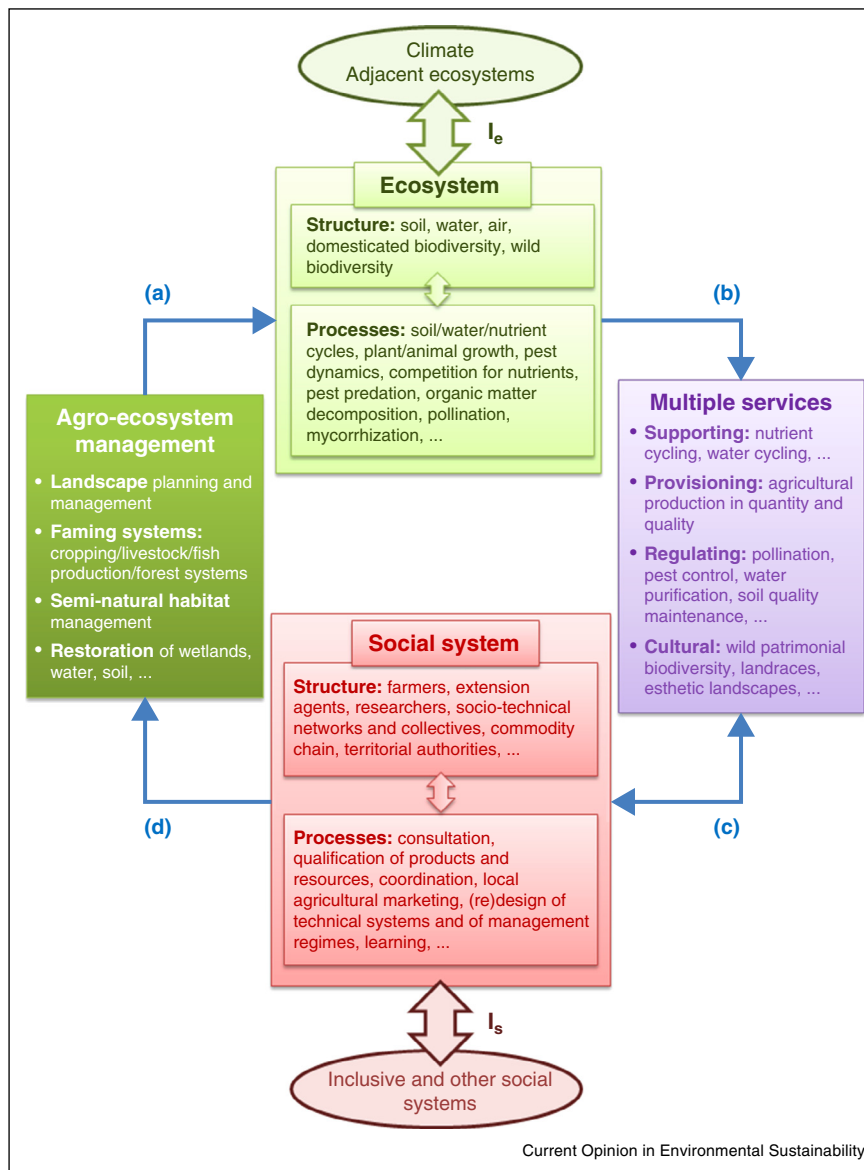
Climate
Adjacent ecosystems

$I_e$

Ecosystem

Structure: soil, water, air, domesticated biodiversity, wild biodiversity

Processes: soil/water/nutrient cycles, plant/animal growth, pest dynamics, competition for nutrients, pest predation, organic matter decomposition, pollination, mycorrhization, ...

(a)

(b)

Agro-ecosystem management

• Landscape planning and management
• Faming systems: cropping/livestock/fish production/forest systems
• Semi-natural habitat management
• Restoration of wetlands, water, soil, ...

Multiple services

• Supporting: nutrient cycling, water cycling, ...
• Provisioning: agricultural production in quantity and quality
• Regulating: pollination, pest control, water purification, soil quality maintenance, ...
• Cultural: wild patrimonial biodiversity, landraces, esthetic landscapes, ...

Social system

Structure: farmers, extension agents, researchers, socio-technical networks and collectives, commodity chain, territorial authorities, ...

(d)

(c)

Processes: consultation, qualification of products and resources, coordination, local agricultural marketing, (re)design of technical systems and of management regimes, learning, ...

$I_s$

Inclusive and other social systems

Current Opinion in Environmental Sustainability